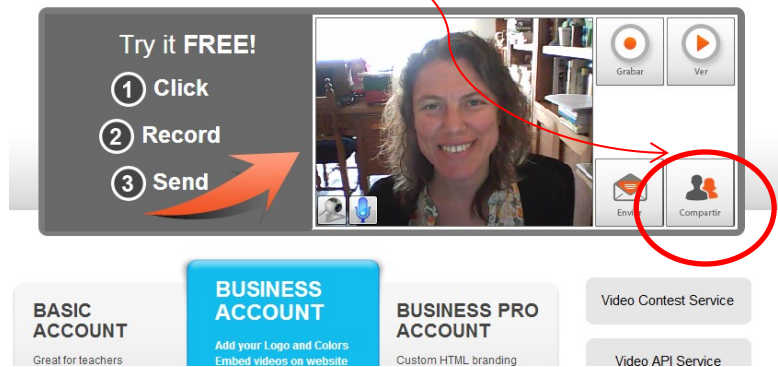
Try it FREE!
1 Click
2 Record
3 Send

Grabar
Ver
Enviar
Compartir

BASIC ACCOUNT
Great for teachers

BUSINESS ACCOUNT
Add your Logo and Colors
Embed videos on website

BUSINESS PRO ACCOUNT
Custom HTML branding

Video Contest Service
Video API Service